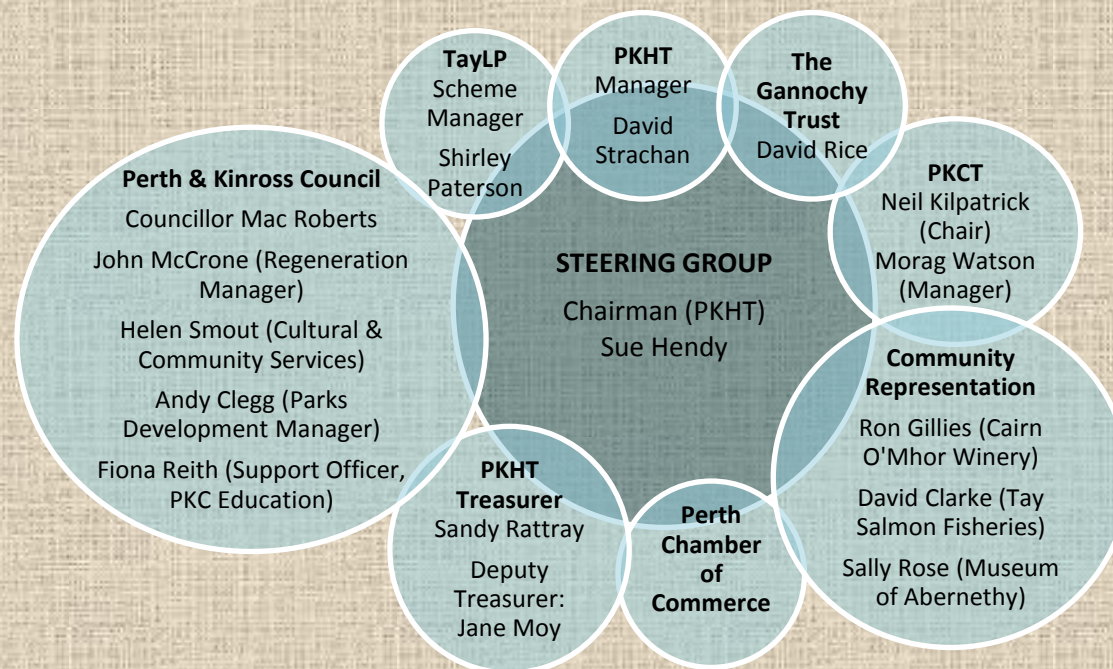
**TayLP**
Scheme Manager

Shirley Paterson

**PKHT**
Manager

David Strachan

**The Gannochy Trust**
David Rice

**Perth & Kinross Council**

Councillor Mac Roberts

John McCrone (Regeneration Manager)

Helen Smout (Cultural & Community Services)

Andy Clegg (Parks Development Manager)

Fiona Reith (Support Officer, PKC Education)

**STEERING GROUP**

Chairman (PKHT)
Sue Hendy

**PKCT**
Neil Kilpatrick (Chair)
Morag Watson (Manager)

**Community Representation**

Ron Gillies (Cairn O'Mhor Winery)

David Clarke (Tay Salmon Fisheries)

Sally Rose (Museum of Abernethy)

**PKHT Treasurer**
Sandy Rattray

Deputy Treasurer: Jane Moy

**Perth Chamber of Commerce**